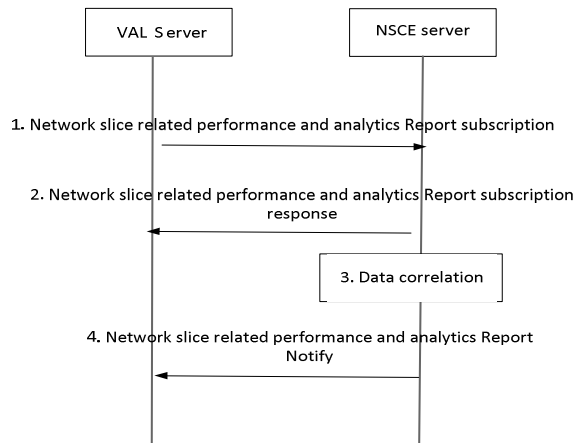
VAL Server

NSCE server

1. Network slice related performance and analytics Report subscription

2. Network slice related performance and analytics Report subscription response

3. Data correlation

4. Network slice related performance and analytics Report Notify